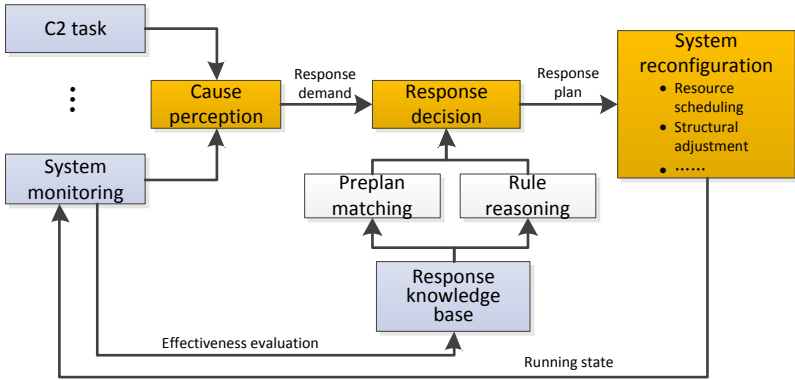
C2 task

⋮

System monitoring

Cause perception

Response demand

Response decision

Response plan

System reconfiguration

• Resource scheduling

• Structural adjustment

• ……

Preplan matching

Rule reasoning

Response knowledge base

Effectiveness evaluation

Running state